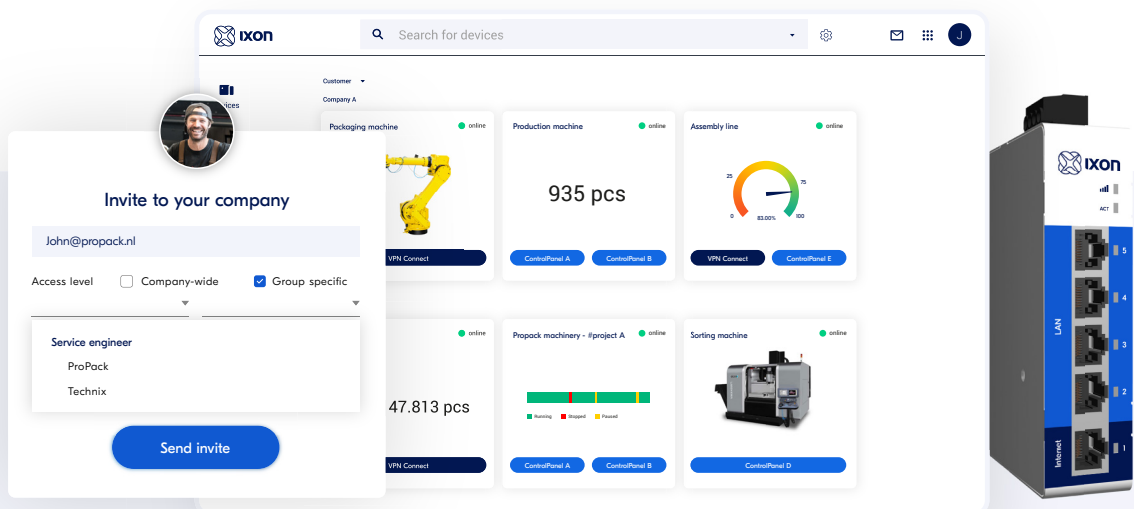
IXON

Search for devices

J

Customer

Company A

vices

Packaging machine
online

VPN Connect

Production machine
online

935 pcs

ControlPanel A
ControlPanel B

Assembly line
online

25
75
0
100
83.00%

VPN Connect
ControlPanel E

online

47.813 pcs

VPN Connect

Propack machinery - #project A
online

Running
Stopped
Paused

ControlPanel A
ControlPanel B

Sorting machine
online

ControlPanel D

Invite to your company

John@propack.nl

Access level
Company-wide
Group specific

Service engineer
ProPack
Technix

Send invite

IXON

ACT

LAN

5
4
3
2
1

Internet